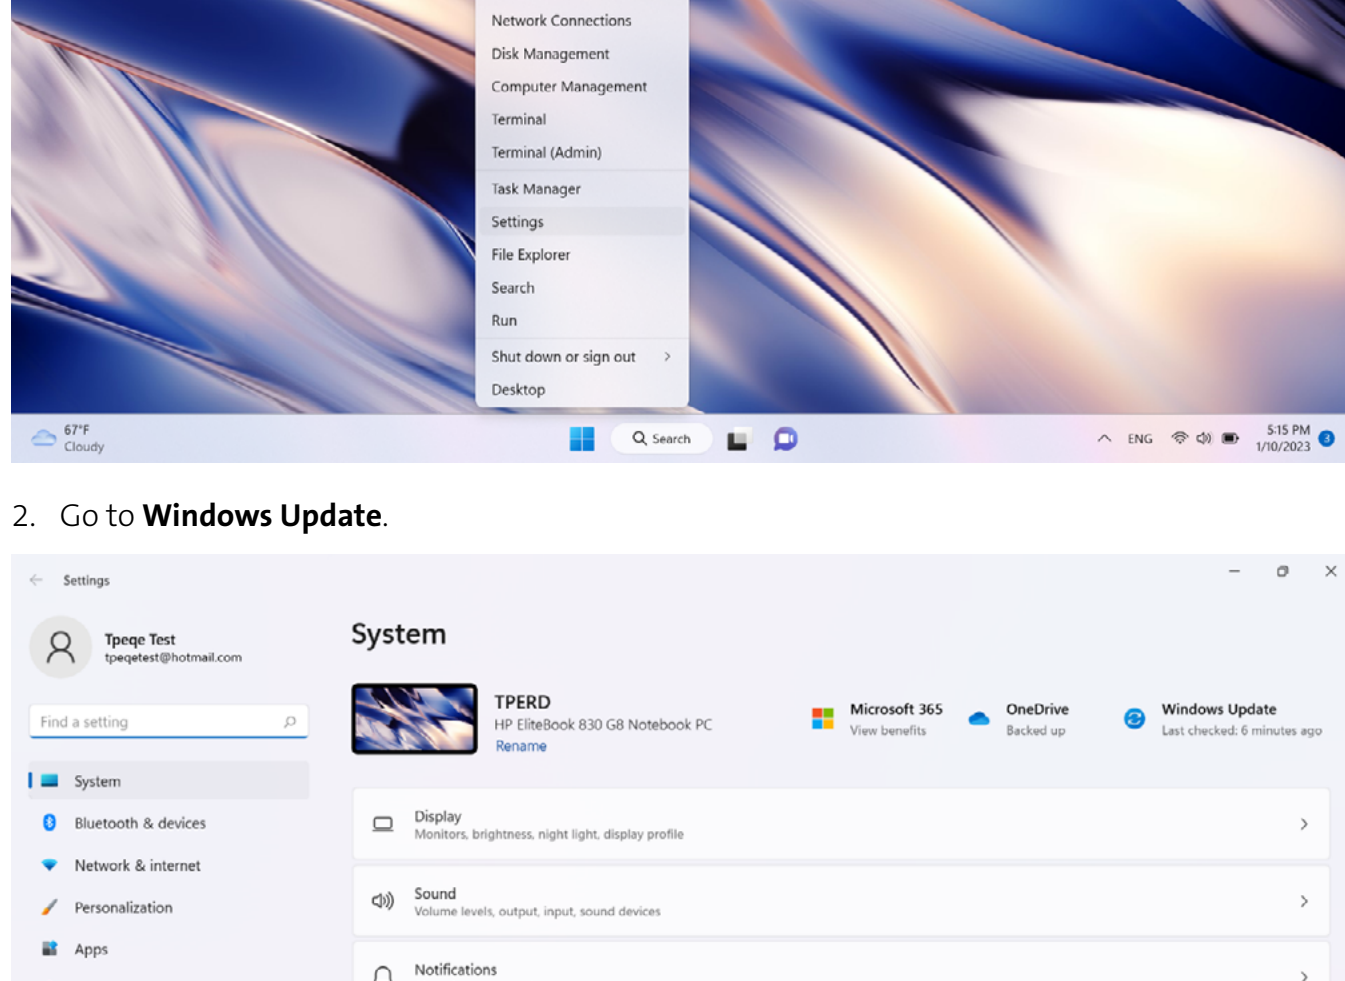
Network Connections
Disk Management
Computer Management
Terminal
Terminal (Admin)
Task Manager
Settings
File Explorer
Search
Run
Shut down or sign out >
Desktop

67°F
Cloudy

Search

ENG
5:15 PM
1/10/2023
3

2. Go to **Windows Update**.

Settings

Tpeqe Test
tpeqetest@hotmail.com

Find a setting

System
Bluetooth & devices
Network & internet
Personalization
Apps

System

TPERD
HP EliteBook 830 G8 Notebook PC
Rename

Microsoft 365
View benefits

OneDrive
Backed up

Windows Update
Last checked: 6 minutes ago

Display
Monitors, brightness, night light, display profile

Sound
Volume levels, output, input, sound devices

Notifications